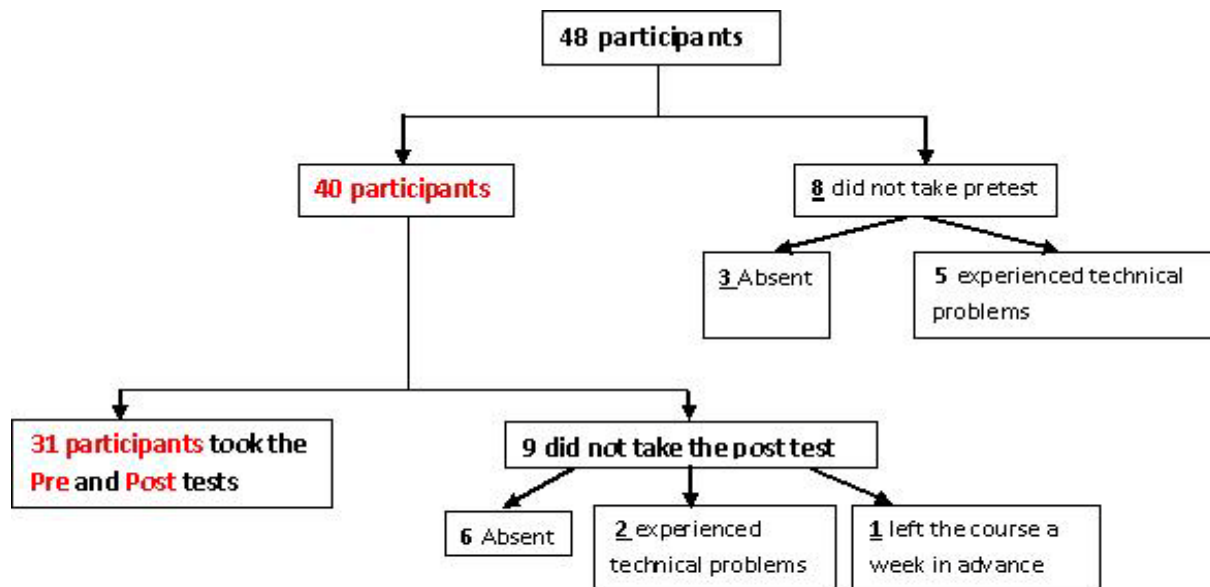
48 participants

40 participants

8 did not take pretest

3 Absent

5 experienced technical problems

31 participants took the Pre and Post tests

9 did not take the post test

6 Absent

2 experienced technical problems

1 left the course a week in advance